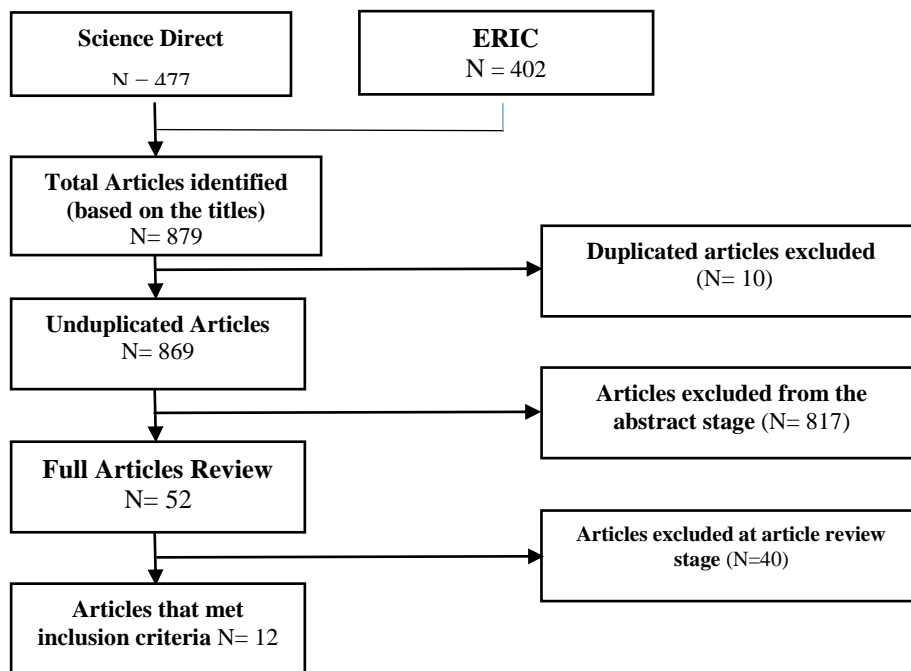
Science Direct
N = 477

ERIC
N = 402

Total Articles identified (based on the titles)
N= 879

Duplicated articles excluded
(N= 10)

Unduplicated Articles
N= 869

Articles excluded from the abstract stage (N= 817)

Full Articles Review
N= 52

Articles excluded at article review stage (N=40)

Articles that met inclusion criteria N= 12